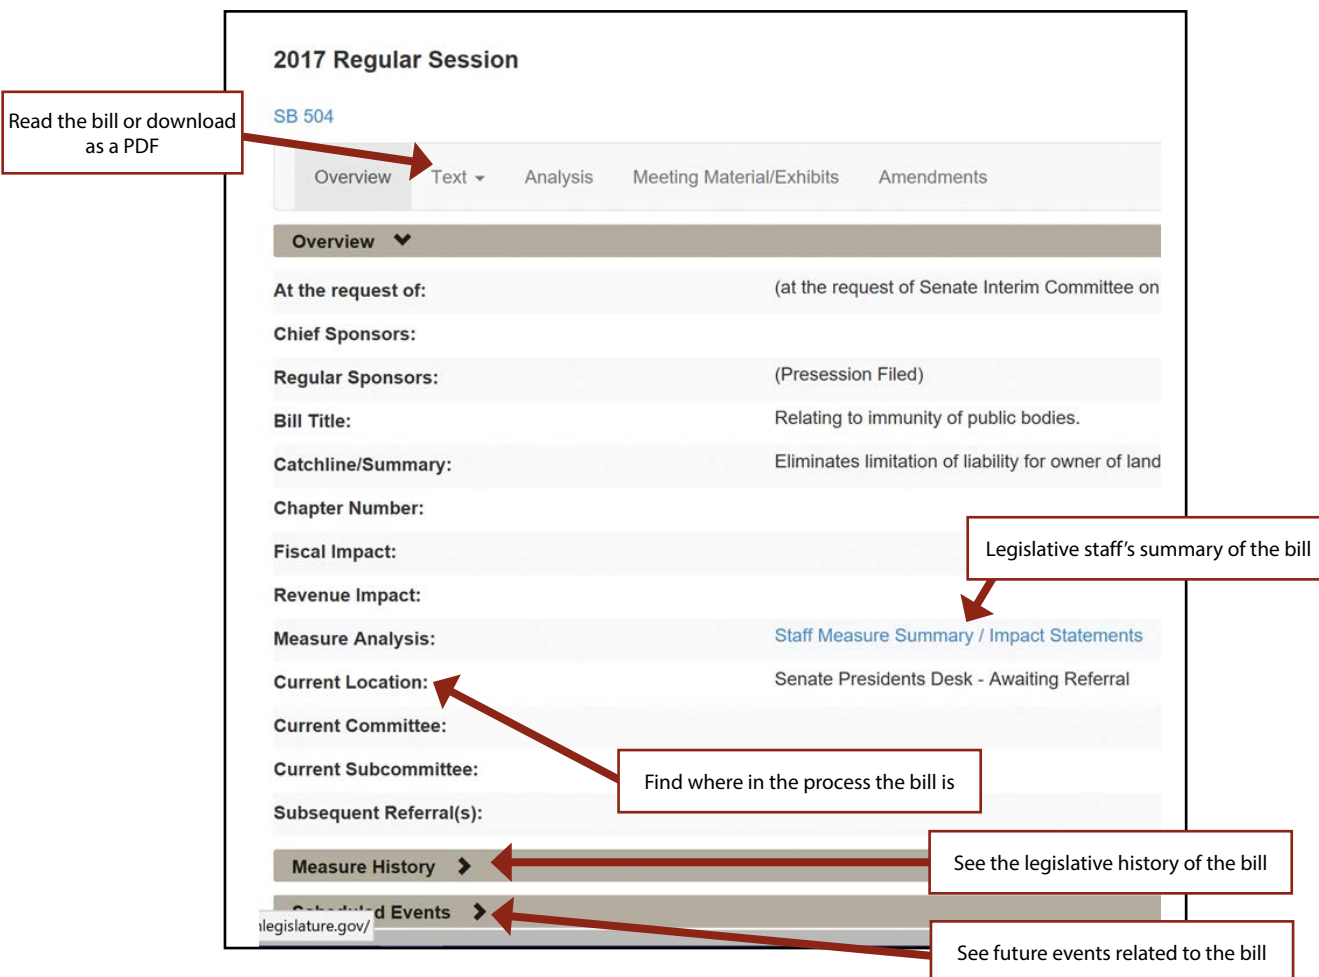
2017 Regular Session

SB 504

Read the bill or download as a PDF

Overview Text Analysis Meeting Material/Exhibits Amendments

Overview

| | |
|---|---|
| At the request of: | (at the request of Senate Interim Committee on |
| Chief Sponsors: | |
| Regular Sponsors: | (Presession Filed) |
| Bill Title: | Relating to immunity of public bodies. |
| Catchline/Summary: | Eliminates limitation of liability for owner of land |
| Chapter Number: | |
| Fiscal Impact: | |
| Revenue Impact: | |
| Measure Analysis: | Staff Measure Summary / Impact Statements |
| Current Location: | Senate Presidents Desk - Awaiting Referral |
| Current Committee: | |
| Current Subcommittee: | |
| Subsequent Referral(s): | |

Legislative staff’s summary of the bill

Find where in the process the bill is

Measure History

See the legislative history of the bill

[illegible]d Events

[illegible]legislature.gov/

See future events related to the bill